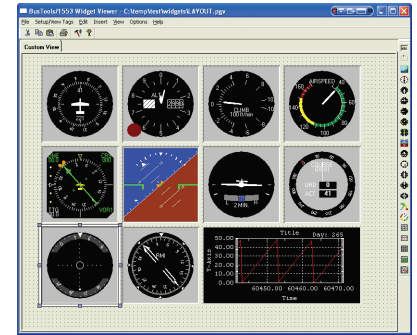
BusTools/1553 Widget Viewer - C:\Temp\test\widgets\LAYOUT.pgv

File Setup/View Tags Edit Insert View Options Help

Custom View

CLIMB
1000 ft/min

AIRSPEED

2 MIN

Title Day: 265

50.00
40.00
30.00
20.00
10.00
0.00

Y-Axis

60450.00 60460.00 60470.00

Time